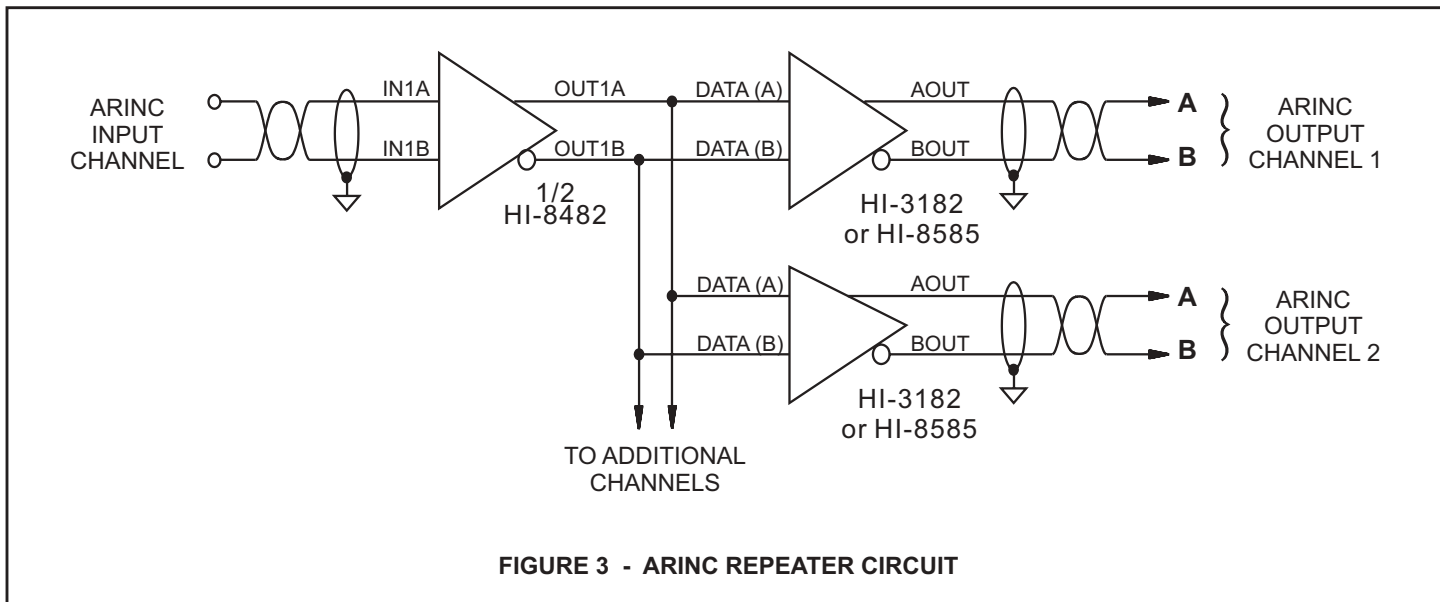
ARINC INPUT CHANNEL

IN1A

IN1B

OUT1A

OUT1B

1/2 HI-8482

DATA (A)

DATA (B)

AOUT

BOUT

HI-3182 or HI-8585

A

B

ARINC OUTPUT CHANNEL 1

DATA (A)

DATA (B)

AOUT

BOUT

HI-3182 or HI-8585

A

B

ARINC OUTPUT CHANNEL 2

TO ADDITIONAL CHANNELS

FIGURE 3 - ARINC REPEATER CIRCUIT